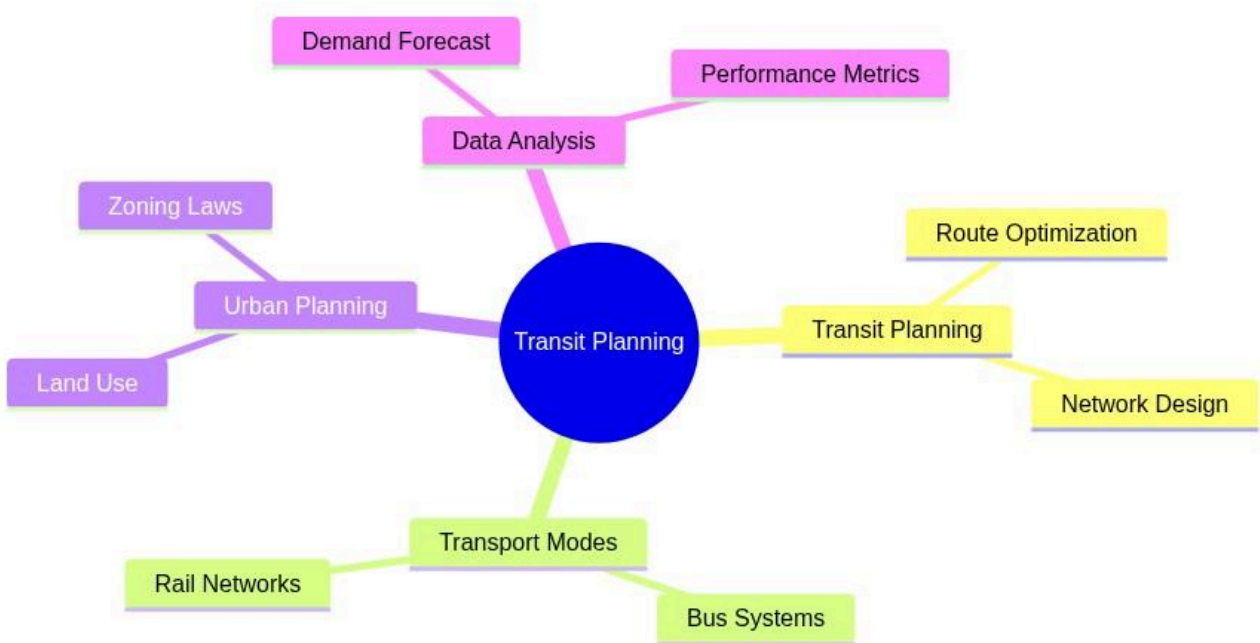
Transit Planning

Data Analysis

Demand Forecast

Performance Metrics

Transit Planning

Route Optimization

Network Design

Transport Modes

Rail Networks

Bus Systems

Urban Planning

Zoning Laws

Land Use